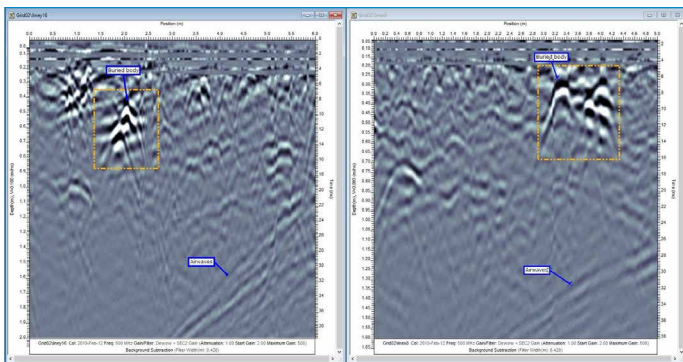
Grid07line y16

Position (m)

0.0 0.5 1.0 1.5 2.0 2.5 3.0 3.5 4.0 4.5 5.0 5.5 6.0

Buried body

Airwaves

Depth(m, V=0.100 m/ns)

Time (ns)

Grid07liney16 Col: 2010-Feb-12 Freq: 500 MHz Gain/Filter: Dewow + SEC2 Gain (Attenuation: 1.00 Start Gain: 2.00 Maximum Gain: 500)
Background Subtraction (Filter Width(m): 0.420)

Grid02line0

Position (m)

0.0 0.2 0.4 0.6 0.8 1.0 1.2 1.4 1.6 1.8 2.0 2.2 2.4 2.6 2.8 3.0 3.2 3.4 3.6 3.8 4.0 4.2 4.4 4.6 4.8

Buried body

Airwaves

Depth(m, V=0.100 m/ns)

Time (ns)

Grid02linex0 Col: 2010-Feb-12 Freq: 500 MHz Gain/Filter: Dewow + SEC2 Gain (Attenuation: 1.00 Start Gain: 2.00 Maximum Gain: 500)
Background Subtraction (Filter Width(m): 0.420)